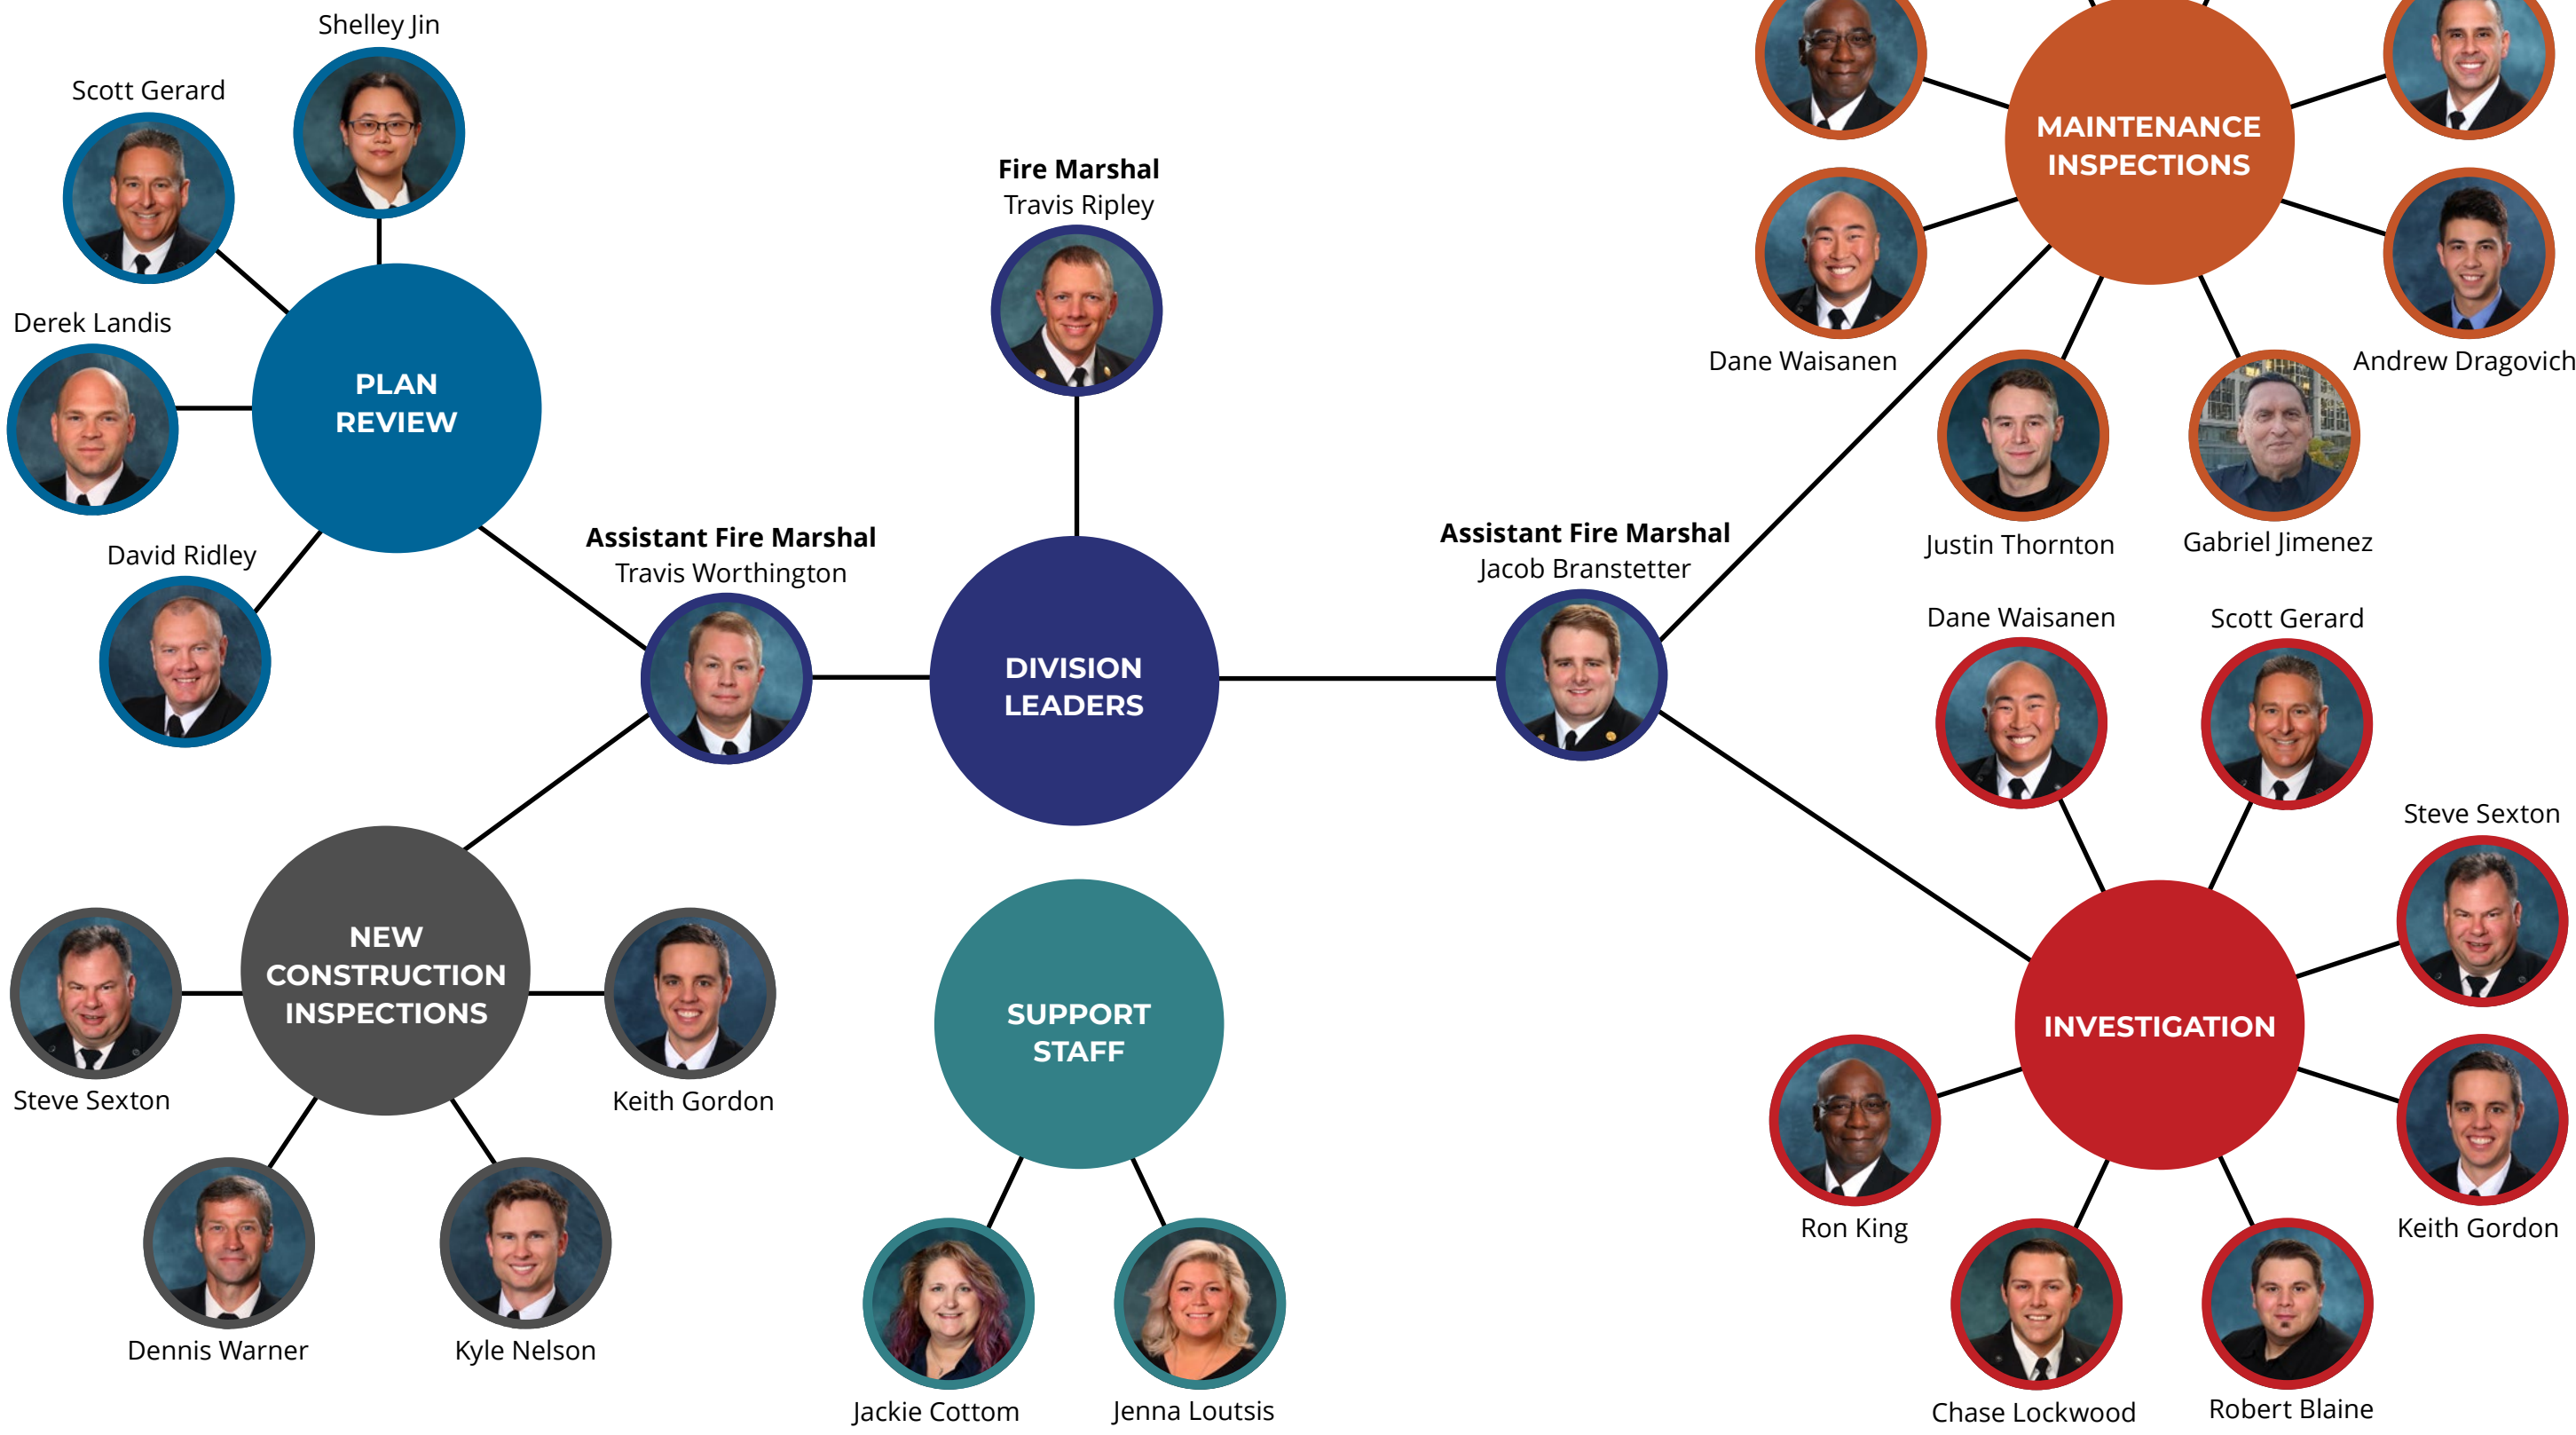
Shelley Jin

Scott Gerard

Derek Landis

PLAN REVIEW

David Ridley

Fire Marshal
Travis Ripley

Assistant Fire Marshal
Travis Worthington

DIVISION LEADERS

MAINTENANCE INSPECTIONS

Dane Waisanen

Andrew Dragovich

Justin Thornton

Gabriel Jimenez

Assistant Fire Marshal
Jacob Branstetter

Dane Waisanen

Scott Gerard

Steve Sexton

NEW CONSTRUCTION INSPECTIONS

Steve Sexton

Keith Gordon

Dennis Warner

Kyle Nelson

SUPPORT STAFF

Jackie Cottom

Jenna Loutsis

INVESTIGATION

Ron King

Keith Gordon

Chase Lockwood

Robert Blaine